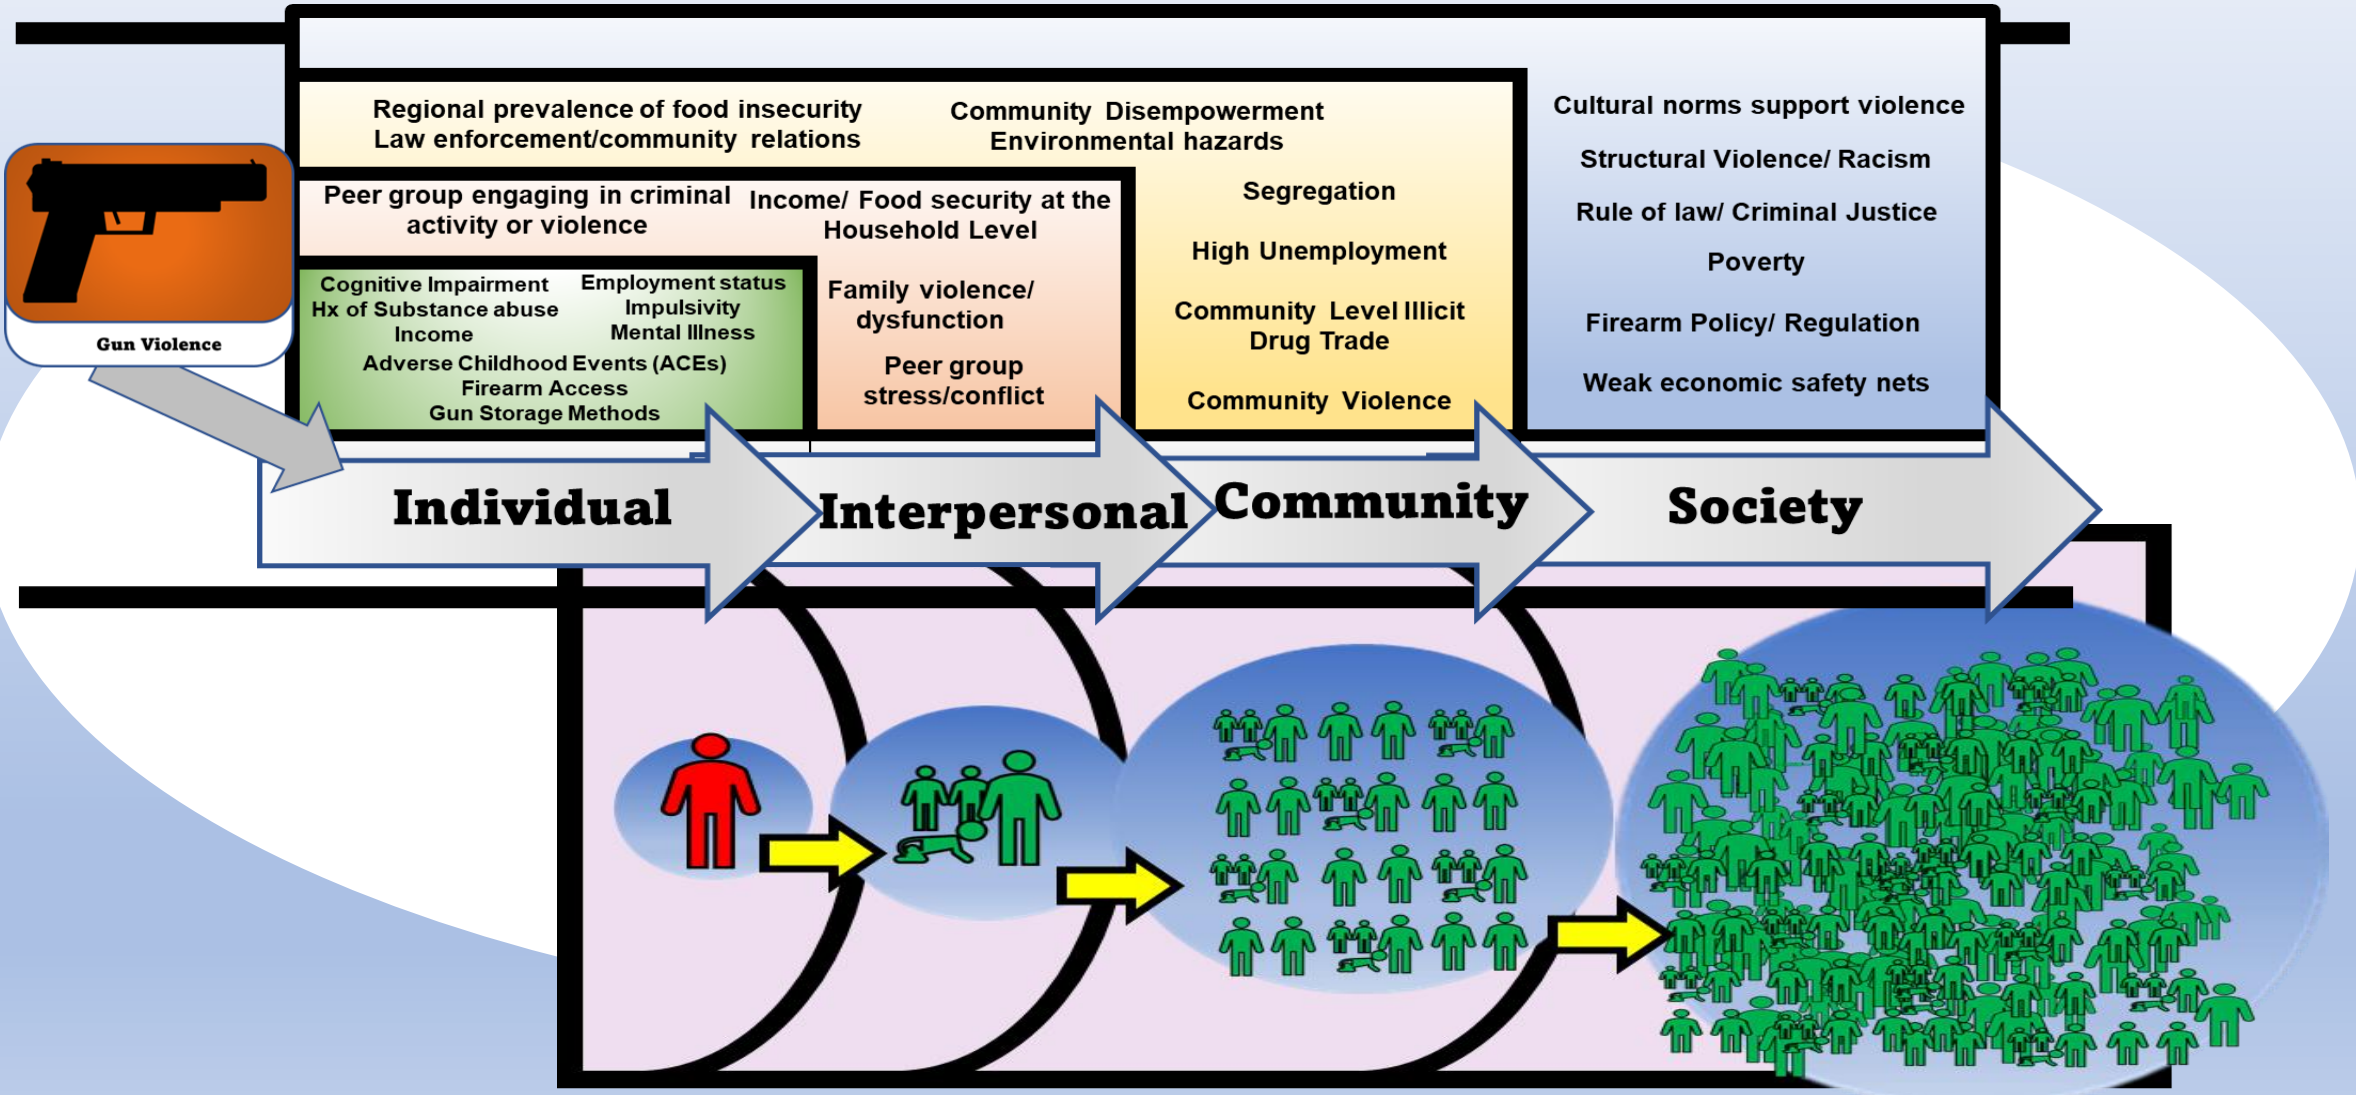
Gun Violence

Regional prevalence of food insecurity
Law enforcement/community relations

Community Disempowerment
Environmental hazards

Cultural norms support violence

Structural Violence/ Racism

Rule of law/ Criminal Justice

Poverty

Firearm Policy/ Regulation

Weak economic safety nets

Peer group engaging in criminal activity or violence

Income/ Food security at the Household Level

Segregation

High Unemployment

Community Level Illicit Drug Trade

Community Violence

Cognitive Impairment
Hx of Substance abuse
Income

Employment status
Impulsivity
Mental Illness

Adverse Childhood Events (ACEs)
Firearm Access
Gun Storage Methods

Family violence/ dysfunction

Peer group stress/conflict

Individual

Interpersonal

Community

Society